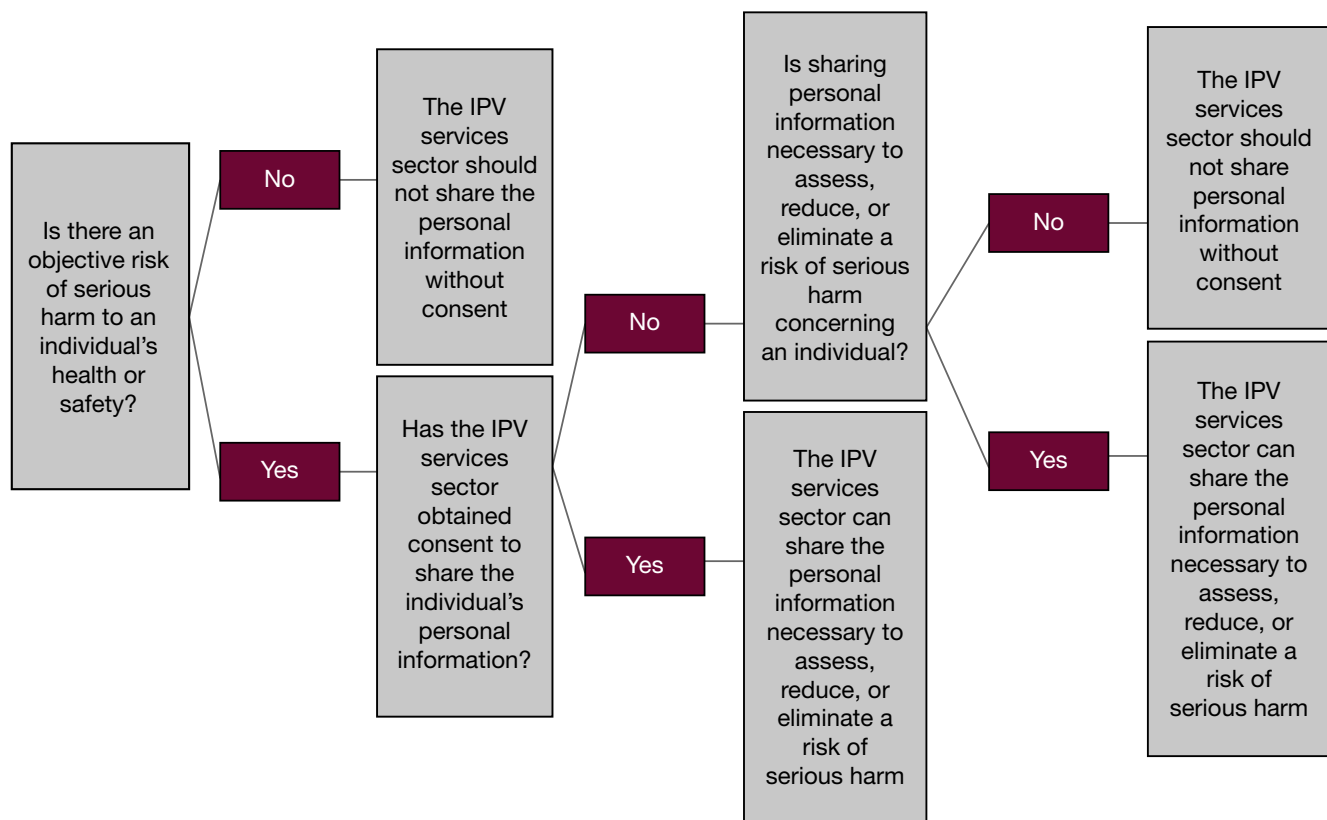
Is there an objective risk of serious harm to an individual's health or safety?

No

The IPV services sector should not share the personal information without consent

Yes

Has the IPV services sector obtained consent to share the individual's personal information?

No

Is sharing personal information necessary to assess, reduce, or eliminate a risk of serious harm concerning an individual?

No

The IPV services sector should not share personal information without consent

Yes

The IPV services sector can share the personal information necessary to assess, reduce, or eliminate a risk of serious harm

Yes

The IPV services sector can share the personal information necessary to assess, reduce, or eliminate a risk of serious harm